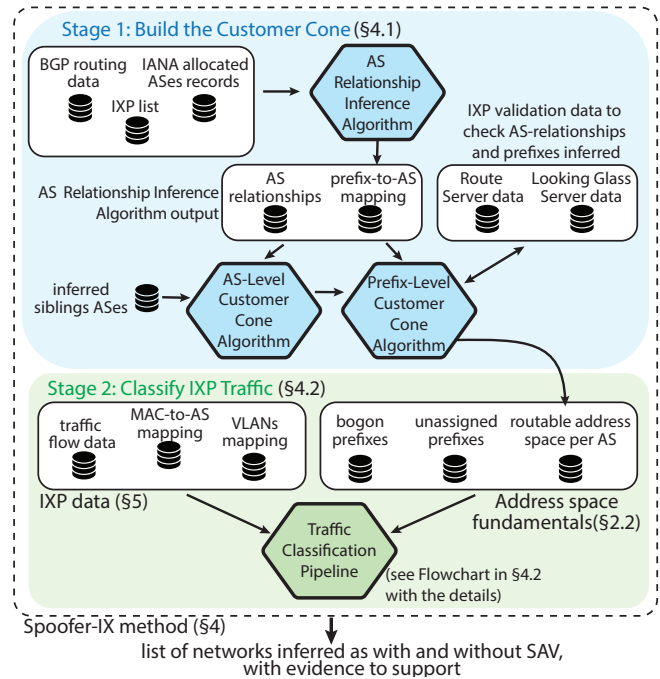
Stage 1: Build the Customer Cone (§4.1)

BGP routing data

IANA allocated ASes records

IXP list

AS Relationship Inference Algorithm

IXP validation data to check AS-relationships and prefixes inferred

AS Relationship Inference Algorithm output

AS relationships

prefix-to-AS mapping

Route Server data

Looking Glass Server data

inferred siblings ASes

AS-Level Customer Cone Algorithm

Prefix-Level Customer Cone Algorithm

Stage 2: Classify IXP Traffic (§4.2)

traffic flow data

MAC-to-AS mapping

VLANs mapping

bogon prefixes

unassigned prefixes

routable address space per AS

IXP data (§5)

Address space fundamentals(§2.2)

Traffic Classification Pipeline

(see Flowchart in §4.2 with the details)

Spoofer-IX method (§4)

list of networks inferred as with and without SAV, with evidence to support